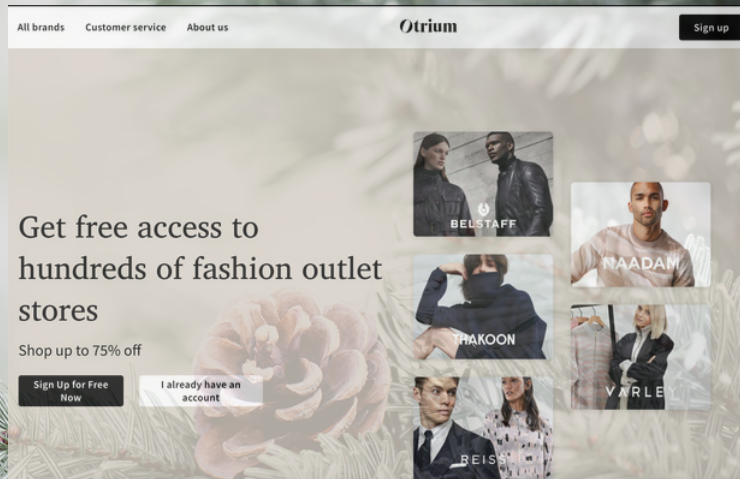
All brands Customer service About us

Otrium

Sign up

Get free access to hundreds of fashion outlet stores

Shop up to 75% off

Sign Up for Free Now

I already have an account

BELSTAFF

NAADAM

THAKOON

VARLEY

REISS